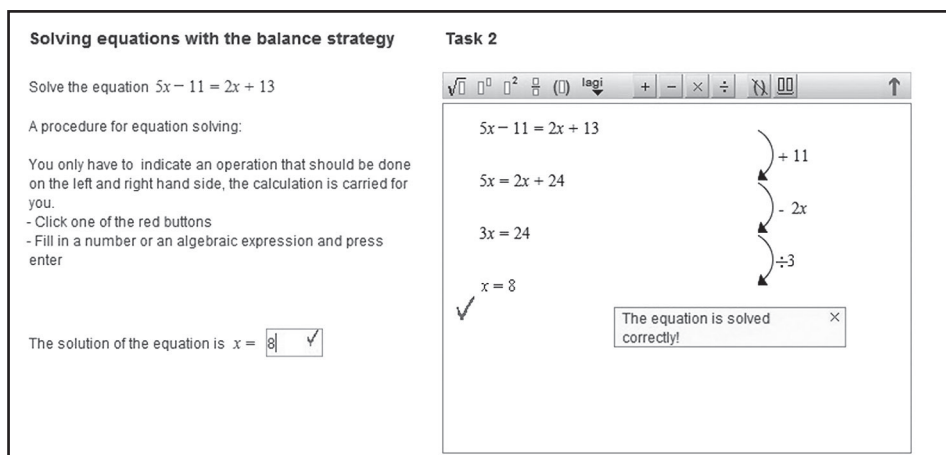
Solving equations with the balance strategy

Task 2

Solve the equation $5x - 11 = 2x + 13$

A procedure for equation solving:

You only have to indicate an operation that should be done on the left and right hand side, the calculation is carried for you.
- Click one of the red buttons
- Fill in a number or an algebraic expression and press enter

The solution of the equation is $x =$ 8

lagi + − × ÷

$5x - 11 = 2x + 13$

$+ 11$

$5x = 2x + 24$

$- 2x$

$3x = 24$

$\div 3$

$x = 8$

The equation is solved correctly!

×